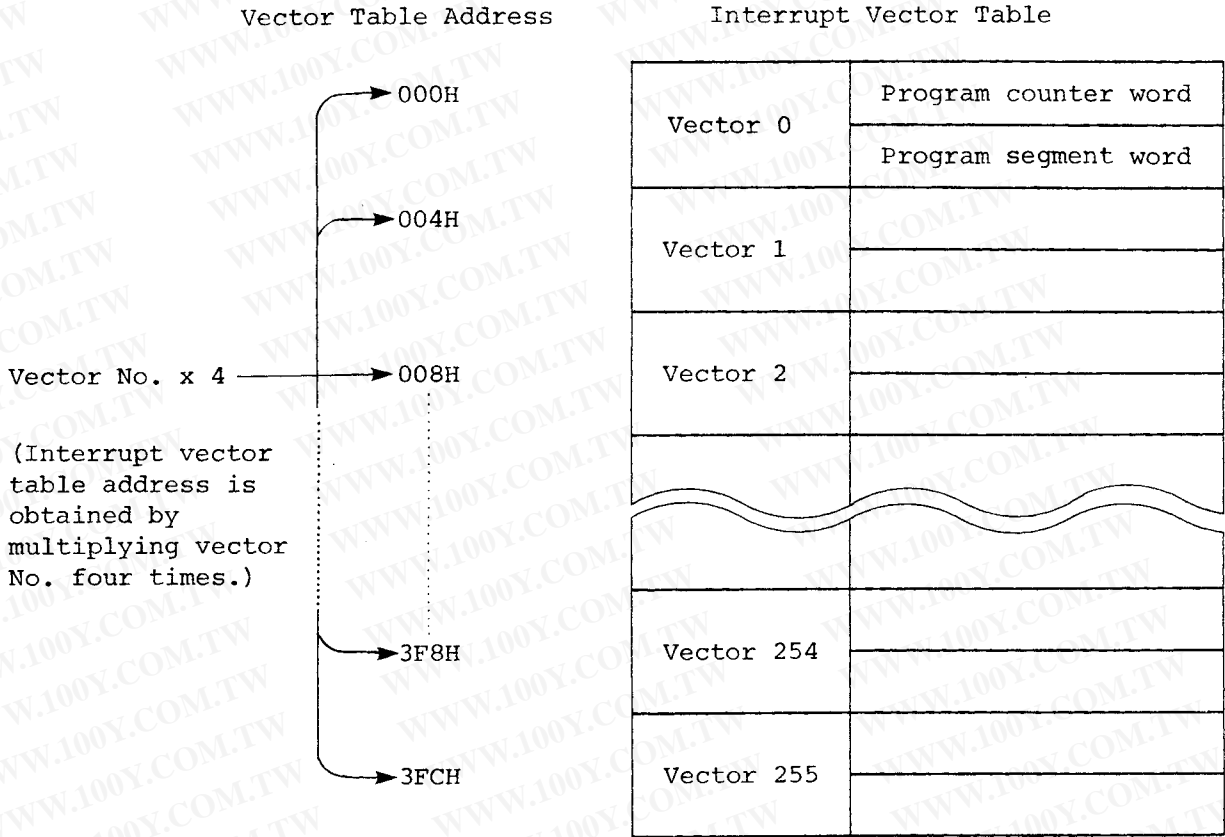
Vector Table Address

Interrupt Vector Table

000H

004H

Vector No. x 4

008H

(Interrupt vector table address is obtained by multiplying vector No. four times.)

3F8H

3FCH

| | |
|---|---|
| Vector 0 | Program counter word |
| | Program segment word |
| Vector 1 | |
| Vector 2 | |
| | |
| Vector 254 | |
| Vector 255 | |

WWW.100Y.COM.TW